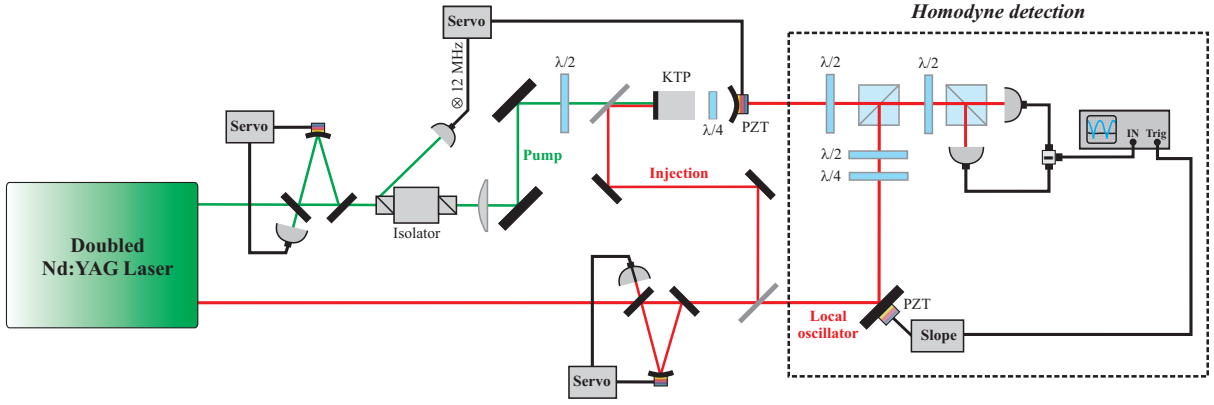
Homodyne detection

Servo

⊗ 12 MHz

$\lambda/2$

KTP

$\lambda/4$

PZT

$\lambda/2$

$\lambda/2$

Servo

Pump

Injection

$\lambda/2$

$\lambda/4$

IN

Trig

Isolator

Doubled Nd:YAG Laser

Local oscillator

PZT

Slope

Servo